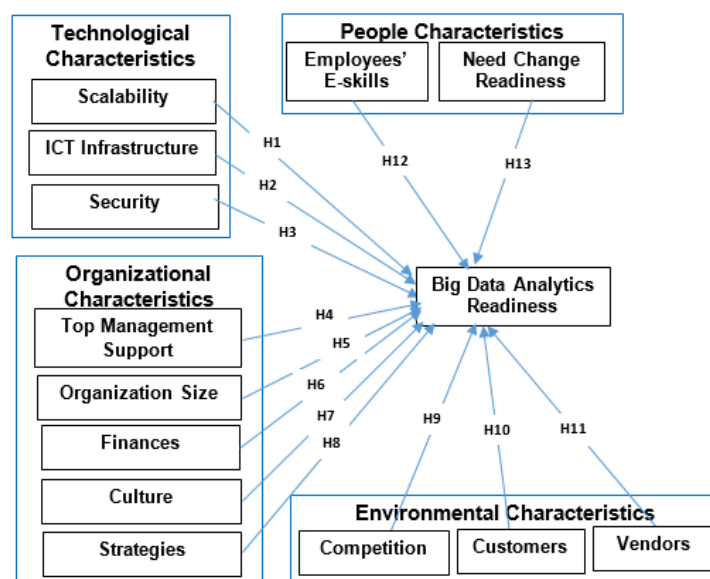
Technological Characteristics

Scalability

ICT Infrastructure

Security

People Characteristics

Employees' E-skills

Need Change Readiness

H1

H2

H3

H12

H13

Big Data Analytics Readiness

Organizational Characteristics

Top Management Support

Organization Size

Finances

Culture

Strategies

H4

H5

H6

H7

H8

H9

H10

H11

Environmental Characteristics

Competition

Customers

Vendors